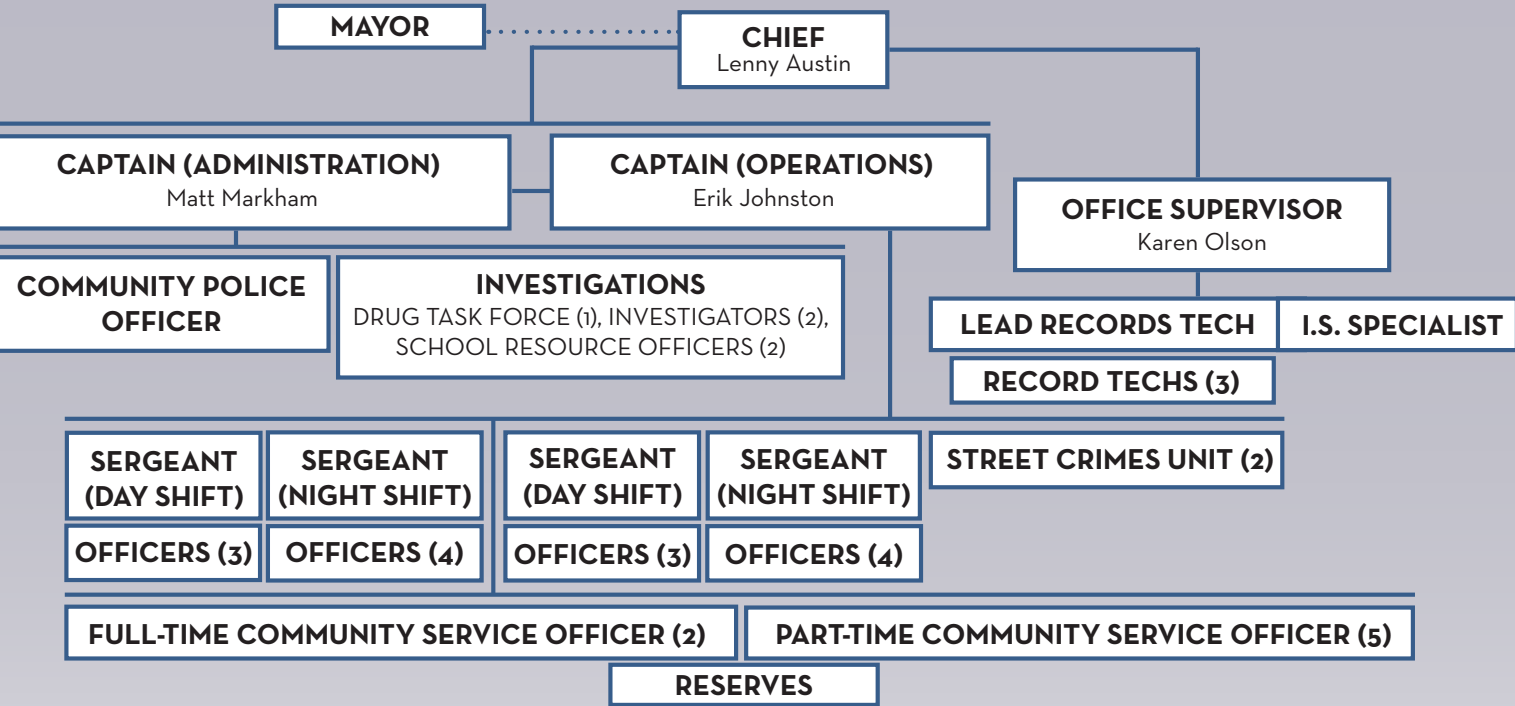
MAYOR

CHIEF
Lenny Austin

CAPTAIN (ADMINISTRATION)
Matt Markham

CAPTAIN (OPERATIONS)
Erik Johnston

OFFICE SUPERVISOR
Karen Olson

COMMUNITY POLICE OFFICER

INVESTIGATIONS
DRUG TASK FORCE (1), INVESTIGATORS (2), SCHOOL RESOURCE OFFICERS (2)

LEAD RECORDS TECH

I.S. SPECIALIST

RECORD TECHS (3)

SERGEANT (DAY SHIFT)

SERGEANT (NIGHT SHIFT)

SERGEANT (DAY SHIFT)

SERGEANT (NIGHT SHIFT)

STREET CRIMES UNIT (2)

OFFICERS (3)

OFFICERS (4)

OFFICERS (3)

OFFICERS (4)

FULL-TIME COMMUNITY SERVICE OFFICER (2)

PART-TIME COMMUNITY SERVICE OFFICER (5)

RESERVES